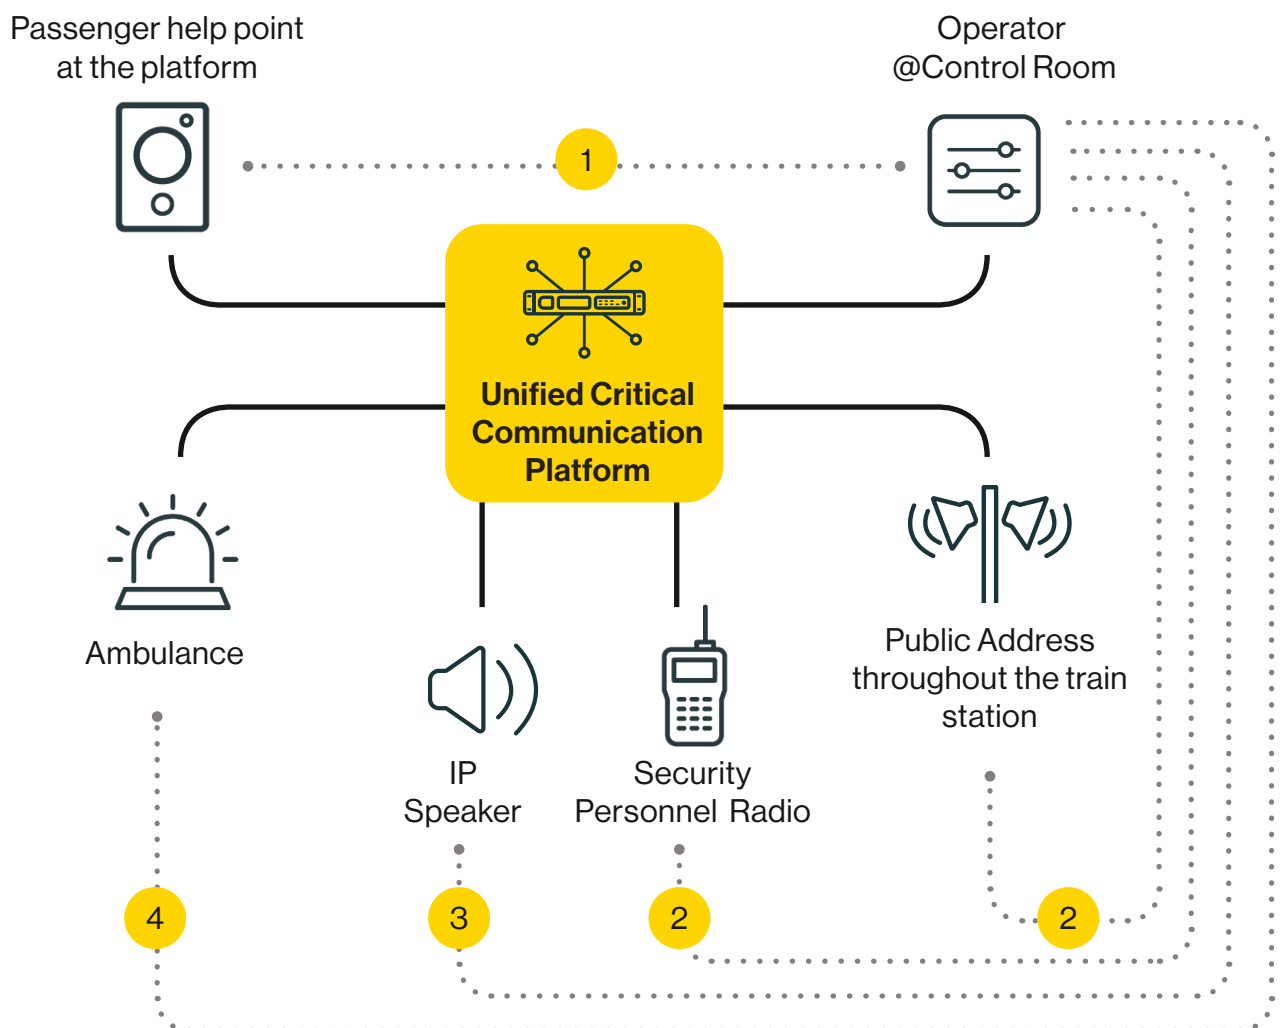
Passenger help point at the platform

Operator @Control Room

1

Unified Critical Communication Platform

Ambulance

IP Speaker

Security Personnel Radio

Public Address throughout the train station

4

3

2

2